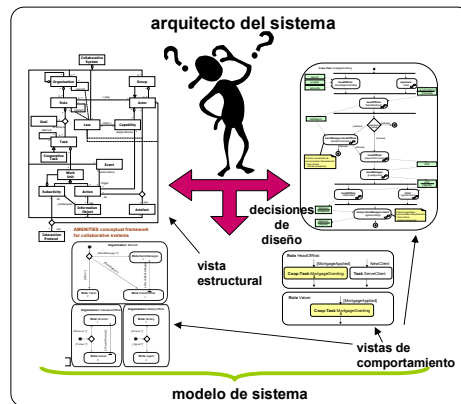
arquitecto del sistema

Collaborative System

Organization

Group

Role

Actor

Law

Capability

Goal

Task

Cooperative Task

Event

Work Unit

Subactivity

Action

Artefact

Information Object

Interaction Protocol

AMENITIES conceptual framework for collaborative systems

decisiones de diseño

vista estructural

Role HeadOfRisk

[MortgageApplied]

NewClient

Coop-Task MortgageGranting

Task ServeClient

Role Valuer

[MortgageApplied]

Coop-Task MortgageGranting

vistas de comportamiento

modelo de sistema